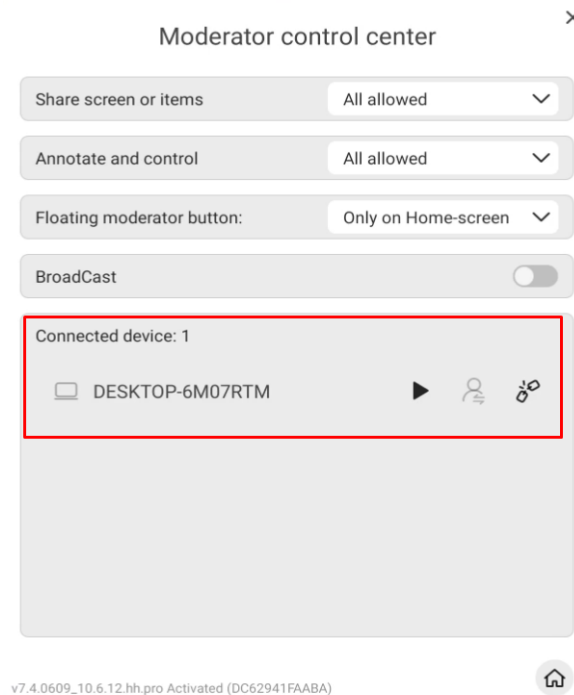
Moderator control center

Share screen or items
All allowed

Annotate and control
All allowed

Floating moderator button:
Only on Home-screen

BroadCast

Connected device: 1

DESKTOP-6M07RTM

v7.4.0609_10.6.12.hh.pro Activated (DC62941FAABA)